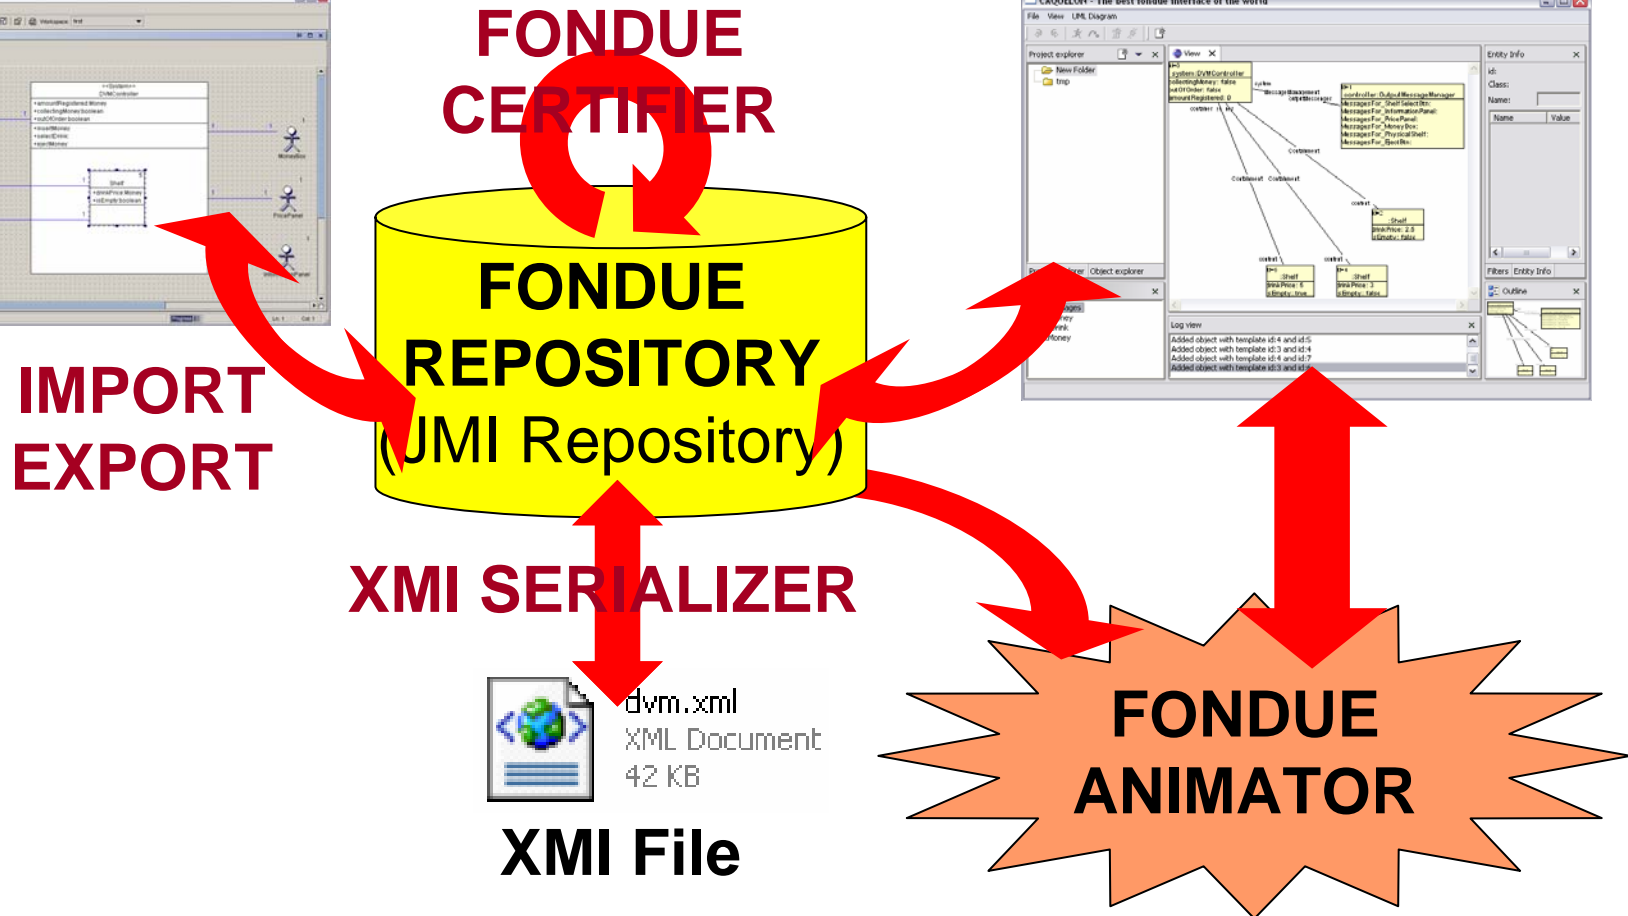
FONDUE CERTIFIER

FONDUE REPOSITORY (JMI Repository)

IMPORT EXPORT

XMI SERIALIZER

dvm.xml
XML Document
42 KB

XMI File

FONDUE ANIMATOR

File View UML Diagram

Project explorer

New Folder

tmp

View

Entity Info

id:

Class:

Name:

| Name | Value |
|---|---|

Filters Entity Info

Outline

Object explorer

Log view

Added object with template id:4 and id:5
Added object with template id:3 and id:4
Added object with template id:4 and id:7
Added object with template id:3 and id:6

:Shelf

:Shelf

:Shelf

DVMController

Shelf